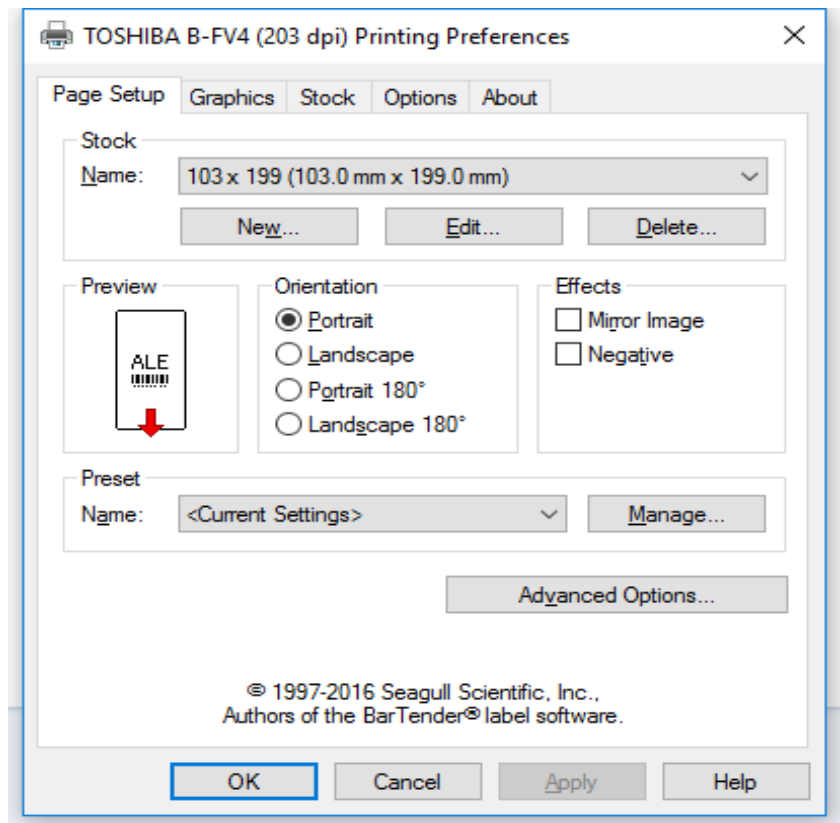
TOSHIBA B-FV4 (203 dpi) Printing Preferences

×

Page Setup | Graphics | Stock | Options | About

Stock

Name: 103 x 199 (103.0 mm x 199.0 mm)

New... | Edit... | Delete...

Preview

ALE

Orientation

Portrait

Landscape

Portrait 180°

Landscape 180°

Effects

Mirror Image

Negative

Preset

Name: <Current Settings>

Manage...

Advanced Options...

© 1997-2016 Seagull Scientific, Inc., Authors of the BarTender® label software.

OK | Cancel | Apply | Help